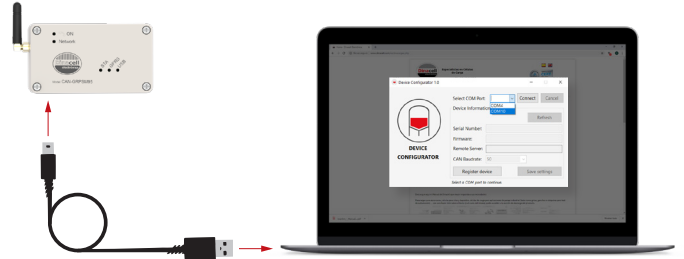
ON
Network
cell
CAN-GWP5085
Device Configurator 1.0
Select COM Port
Connect
Cancel
Device Information
COM4
COM10
Refresh
DEVICE
CONFIGURATOR
Serial Number:
Firmware:
Remote Server:
CAN Baudrate:
Register device
Save settings
Select a COM port to continue